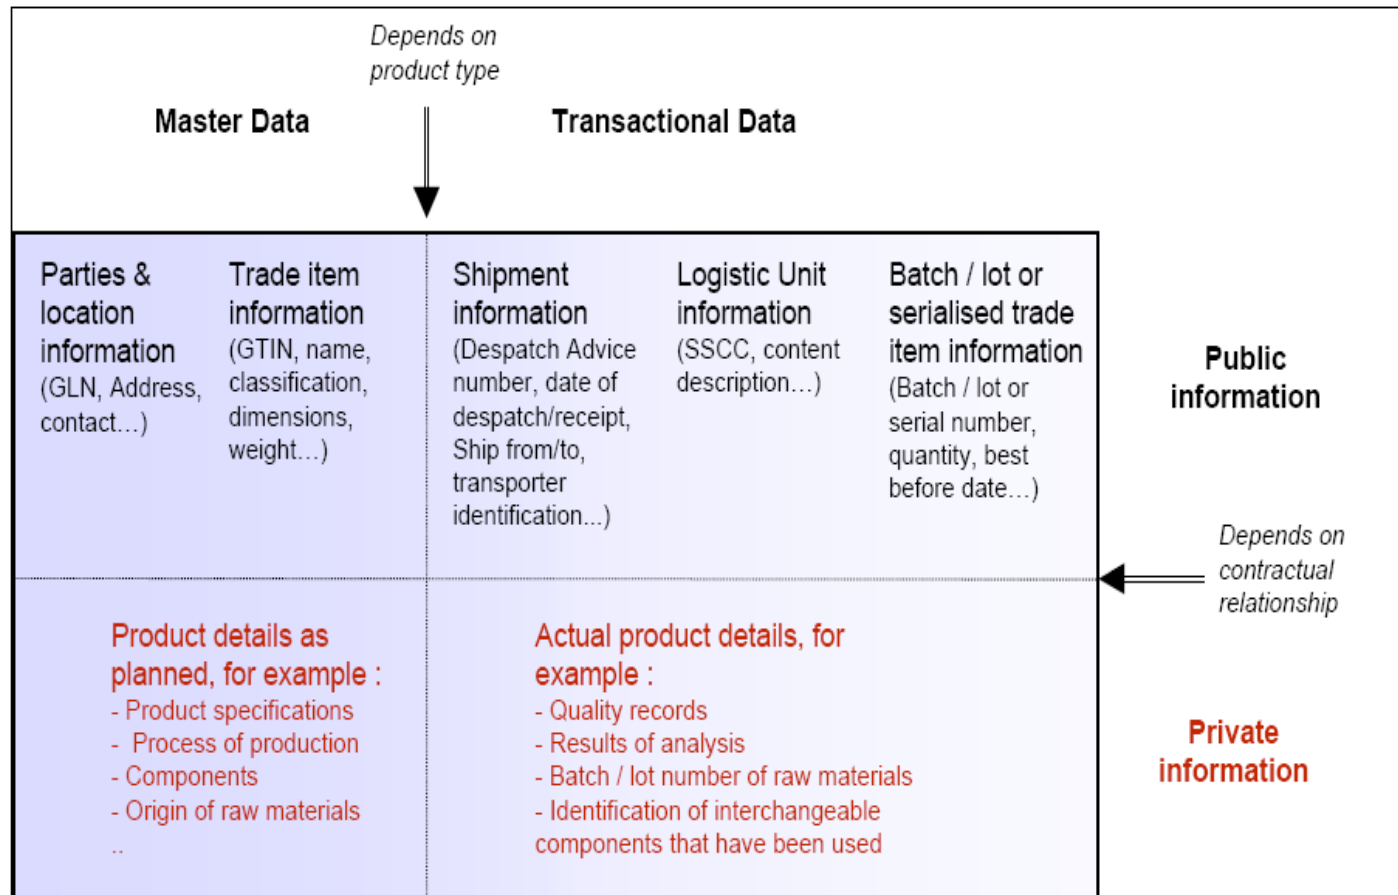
Depends on product type

Master Data

Transactional Data

Parties & location information
(GLN, Address, contact…)

Trade item information
(GTIN, name, classification, dimensions, weight…)

Shipment information
(Despatch Advice number, date of despatch/receipt, Ship from/to, transporter identification...)

Logistic Unit information
(SSCC, content description…)

Batch / lot or serialised trade item information
(Batch / lot or serial number, quantity, best before date…)

Public information

Depends on contractual relationship

Product details as planned, for example :
- Product specifications
- Process of production
- Components
- Origin of raw materials
..

Actual product details, for example :
- Quality records
- Results of analysis
- Batch / lot number of raw materials
- Identification of interchangeable components that have been used

Private information